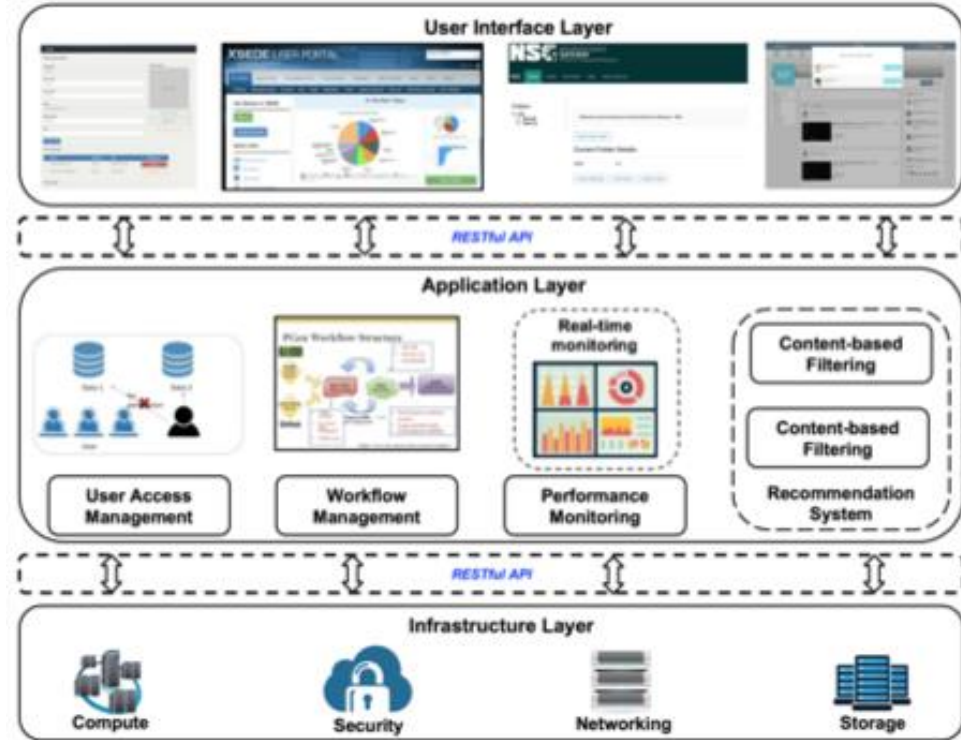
User Interface Layer

XSEDE USER PORTAL

NSG

RESTful API

Application Layer

Real-time monitoring

Content-based Filtering

Content-based Filtering

Recommendation System

User Access Management

Workflow Management

Performance Monitoring

RESTful API

Infrastructure Layer

Compute

Security

Networking

Storage